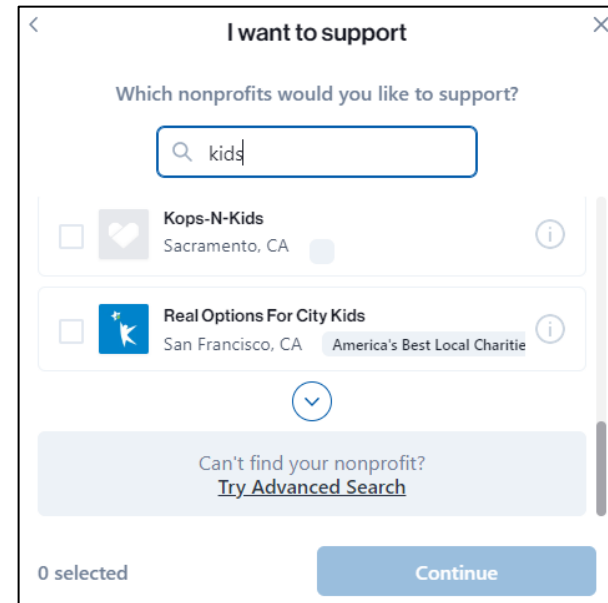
I want to support

Which nonprofits would you like to support?

kids

Kops-N-Kids
Sacramento, CA

Real Options For City Kids
San Francisco, CA America's Best Local Charitie

Can't find your nonprofit?
Try Advanced Search

0 selected

Continue